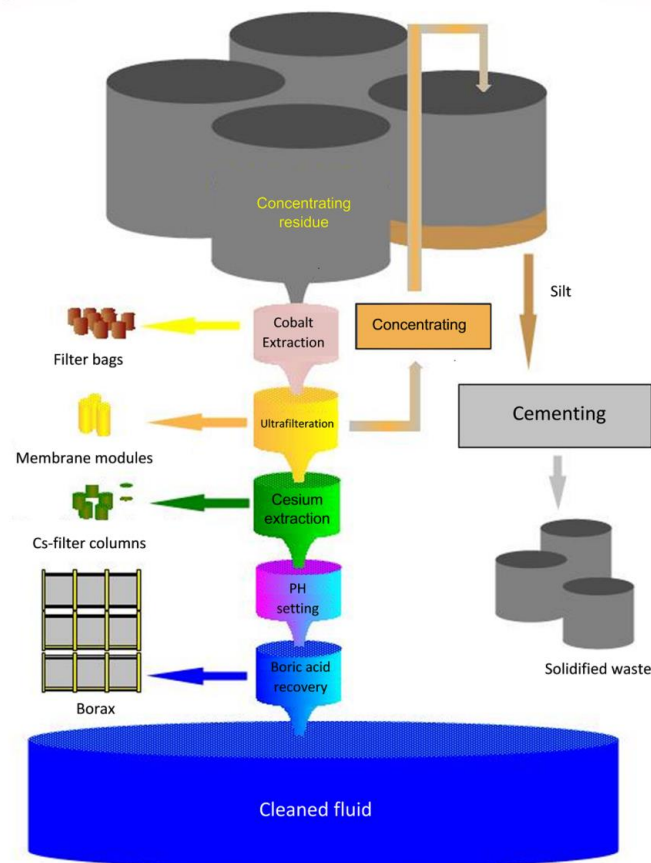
Concentrating residue

Silt

Cobalt Extraction

Concentrating

Filter bags

Cementing

Ultrafilteration

Membrane modules

Cesium extraction

Cs-filter columns

PH setting

Boric acid recovery

Solidified waste

Borax

Cleaned fluid